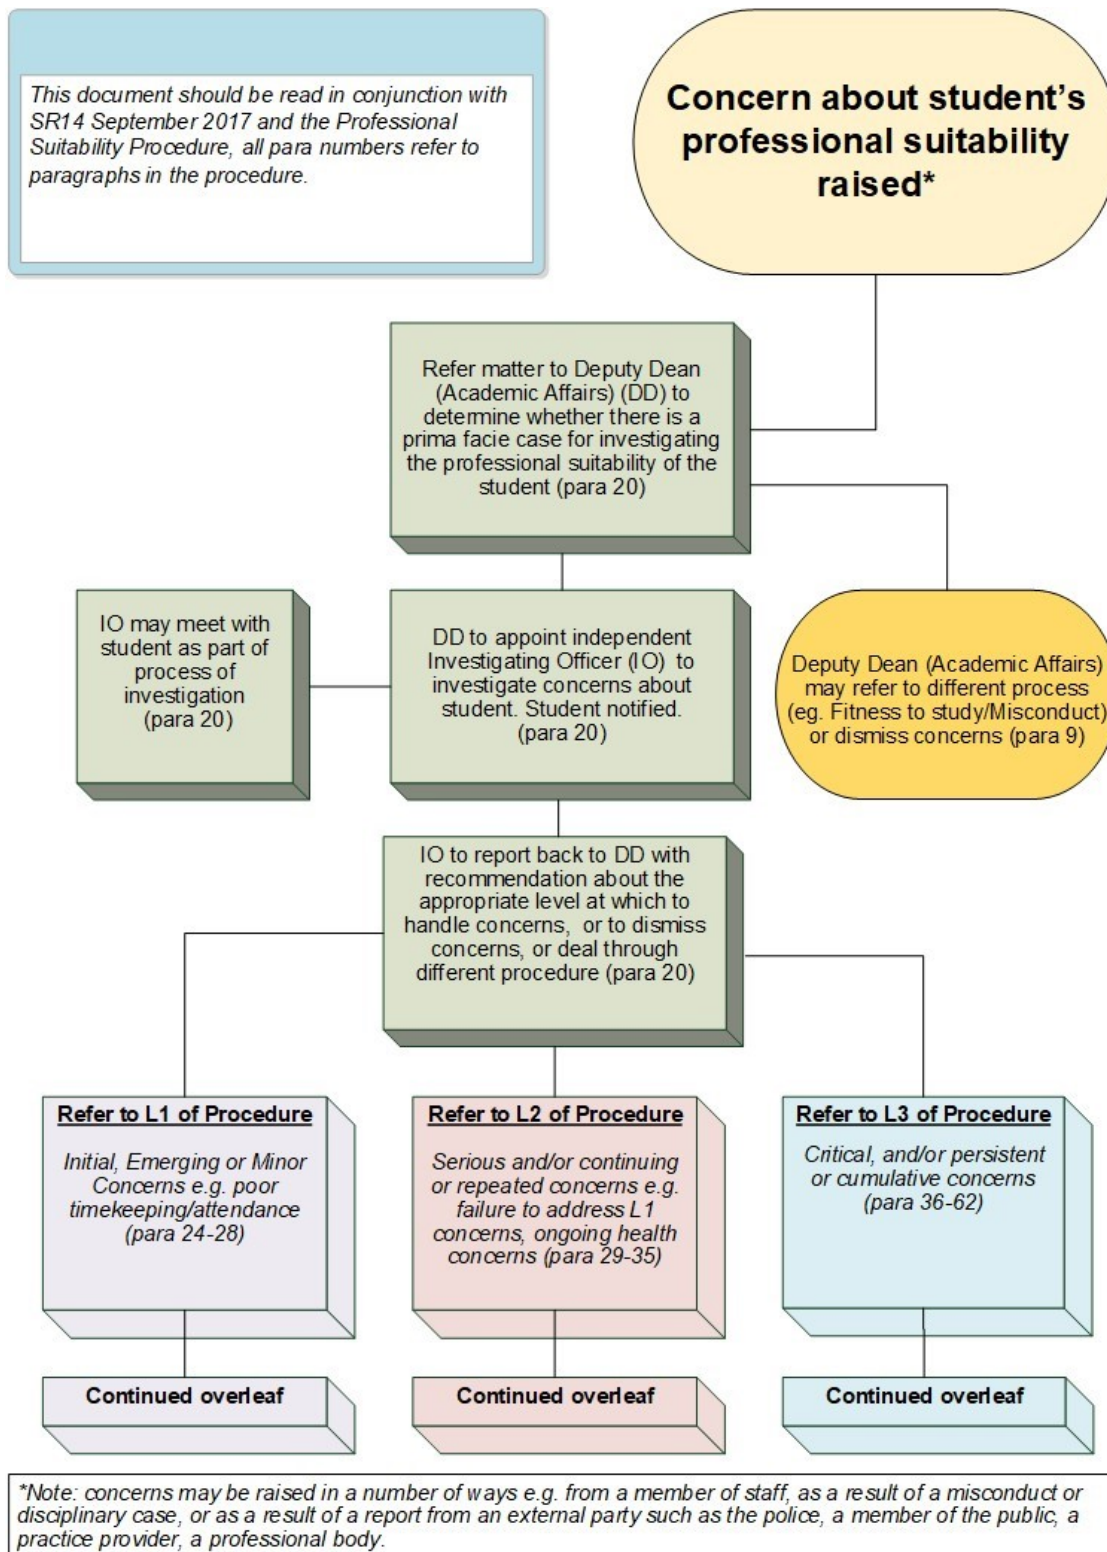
This document should be read in conjunction with SR14 September 2017 and the Professional Suitability Procedure, all para numbers refer to paragraphs in the procedure.

Concern about student's professional suitability raised*

Refer matter to Deputy Dean (Academic Affairs) (DD) to determine whether there is a prima facie case for investigating the professional suitability of the student (para 20)

IO may meet with student as part of process of investigation (para 20)

DD to appoint independent Investigating Officer (IO) to investigate concerns about student. Student notified. (para 20)

Deputy Dean (Academic Affairs) may refer to different process (eg. Fitness to study/Misconduct) or dismiss concerns (para 9)

IO to report back to DD with recommendation about the appropriate level at which to handle concerns, or to dismiss concerns, or deal through different procedure (para 20)

Refer to L1 of Procedure

Initial, Emerging or Minor Concerns e.g. poor timekeeping/attendance (para 24-28)

Refer to L2 of Procedure

Serious and/or continuing or repeated concerns e.g. failure to address L1 concerns, ongoing health concerns (para 29-35)

Refer to L3 of Procedure

Critical, and/or persistent or cumulative concerns (para 36-62)

Continued overleaf

Continued overleaf

Continued overleaf

*Note: concerns may be raised in a number of ways e.g. from a member of staff, as a result of a misconduct or disciplinary case, or as a result of a report from an external party such as the police, a member of the public, a practice provider, a professional body.